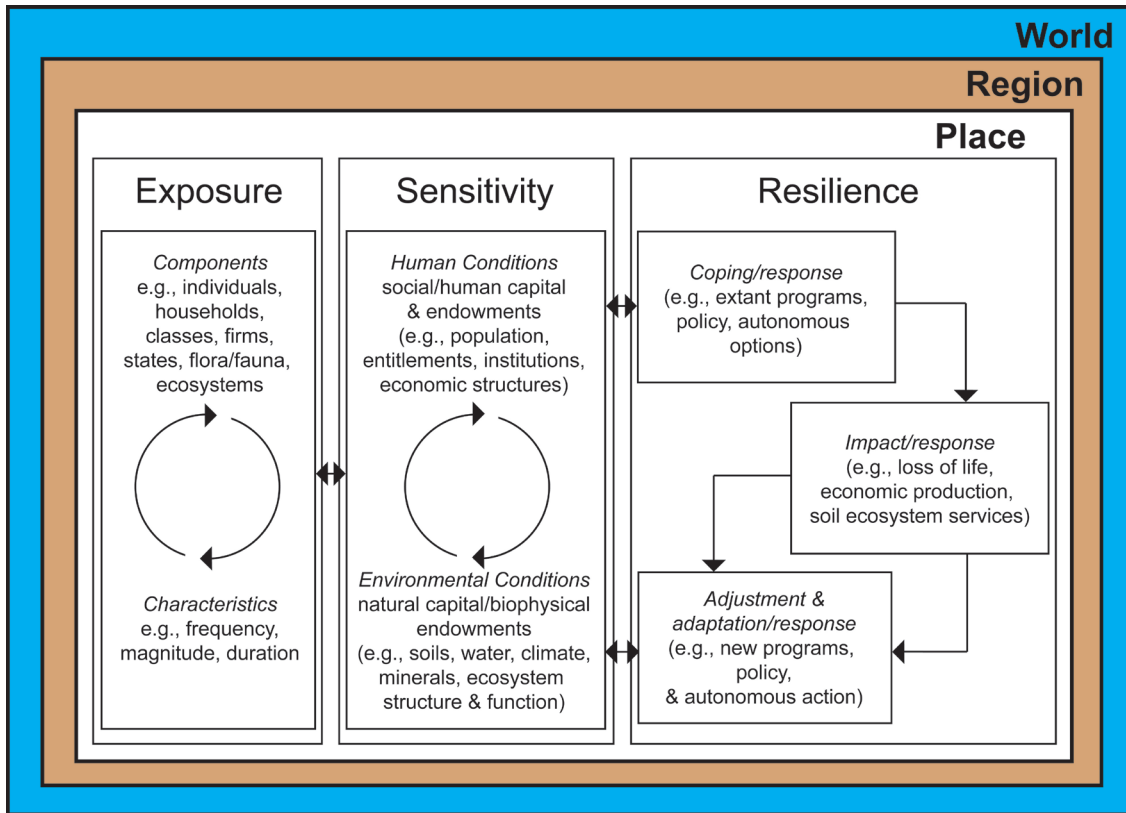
World

Region

Place

Exposure

Components
e.g., individuals, households, classes, firms, states, flora/fauna, ecosystems

Characteristics
e.g., frequency, magnitude, duration

Sensitivity

Human Conditions
social/human capital & endowments
(e.g., population, entitlements, institutions, economic structures)

Environmental Conditions
natural capital/biophysical endowments
(e.g., soils, water, climate, minerals, ecosystem structure & function)

Resilience

Coping/response
(e.g., extant programs, policy, autonomous options)

Impact/response
(e.g., loss of life, economic production, soil ecosystem services)

Adjustment & adaptation/response
(e.g., new programs, policy, & autonomous action)